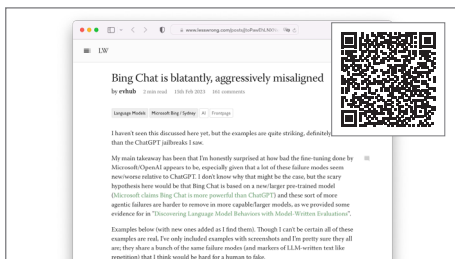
www.lesswrong.com/posts/jtoPawEhLNXNr

LW

Bing Chat is blatantly, aggressively misaligned

by evhub 2 min read 15th Feb 2023 161 comments

Language Models Microsoft Bing / Sydney AI Frontpage

I haven't seen this discussed here yet, but the examples are quite striking, definitely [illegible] than the ChatGPT jailbreaks I saw.

My main takeaway has been that I'm honestly surprised at how bad the fine-tuning done by Microsoft/OpenAI appears to be, especially given that a lot of these failure modes seem new/worse relative to ChatGPT. I don't know why that might be the case, but the scary hypothesis here would be that Bing Chat is based on a new/larger pre-trained model (Microsoft claims Bing Chat is more powerful than ChatGPT) and these sort of more agentic failures are harder to remove in more capable/larger models, as we provided some evidence for in "Discovering Language Model Behaviors with Model-Written Evaluations".

Examples below (with new ones added as I find them). Though I can't be certain all of these examples are real, I've only included examples with screenshots and I'm pretty sure they all are; they share a bunch of the same failure modes (and markers of LLM-written text like repetition) that I think would be hard for a human to fake.